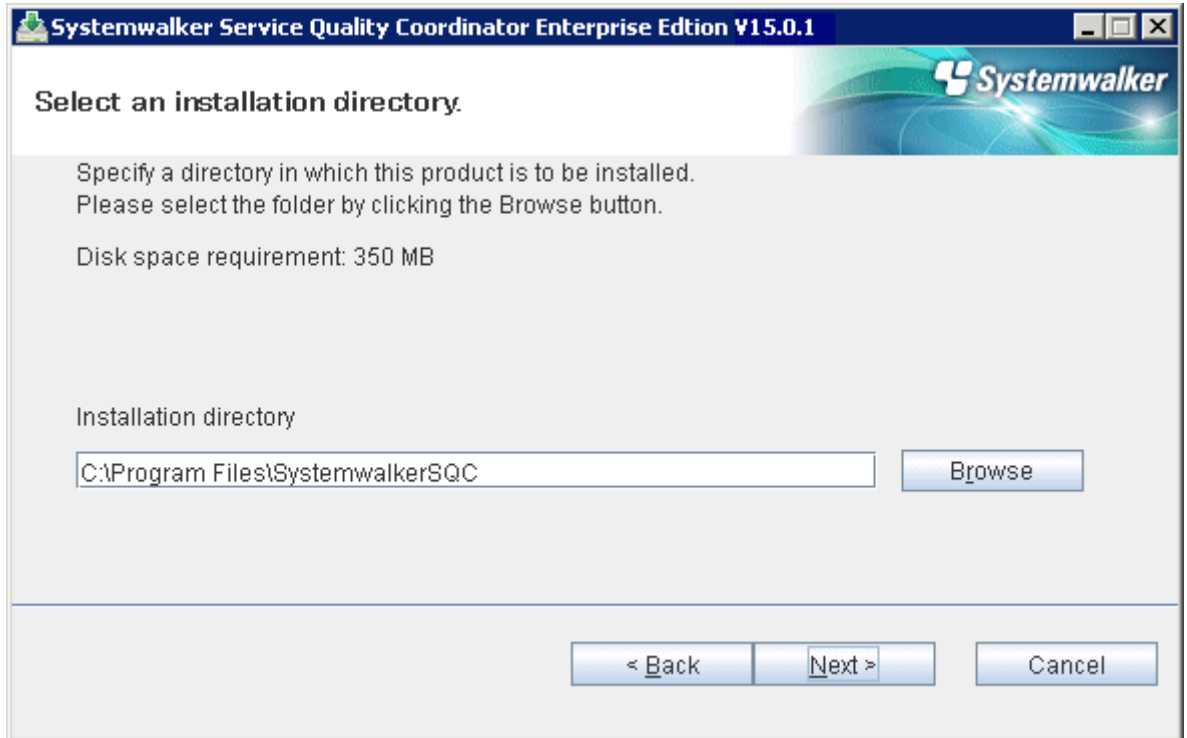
Systemwalker Service Quality Coordinator Enterprise Edtion V15.0.1

Systemwalker

Select an installation directory.

Specify a directory in which this product is to be installed.
Please select the folder by clicking the Browse button.

Disk space requirement: 350 MB

Installation directory

C:\Program Files\SystemwalkerSQC

Browse

< Back

Next >

Cancel